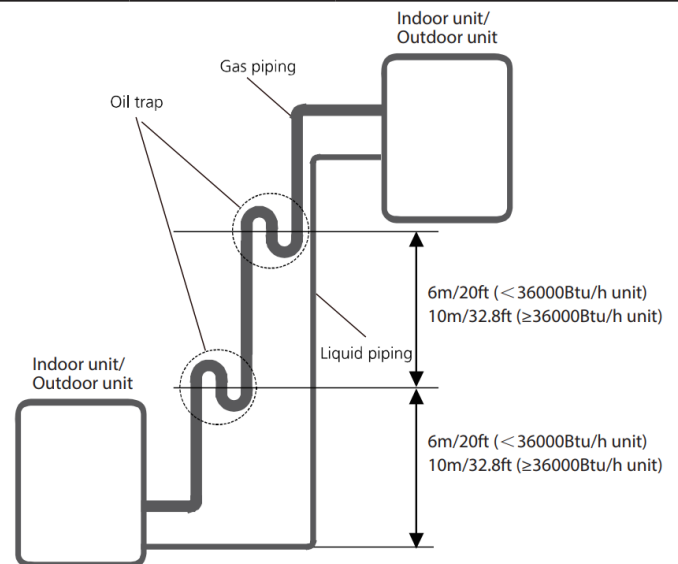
Indoor unit/
Outdoor unit

Gas piping

Oil trap

6m/20ft (＜36000Btu/h unit)
10m/32.8ft (≥36000Btu/h unit)

Liquid piping

Indoor unit/
Outdoor unit

6m/20ft (＜36000Btu/h unit)
10m/32.8ft (≥36000Btu/h unit)